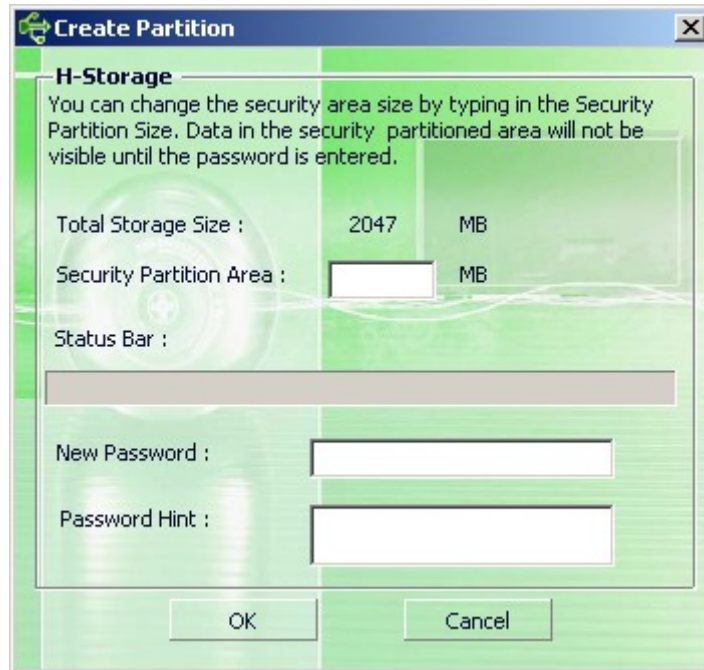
Create Partition

H-Storage

You can change the security area size by typing in the Security Partition Size. Data in the security partitioned area will not be visible until the password is entered.

Total Storage Size : 2047 MB

Security Partition Area : MB

Status Bar :

New Password :

Password Hint :

OK

Cancel